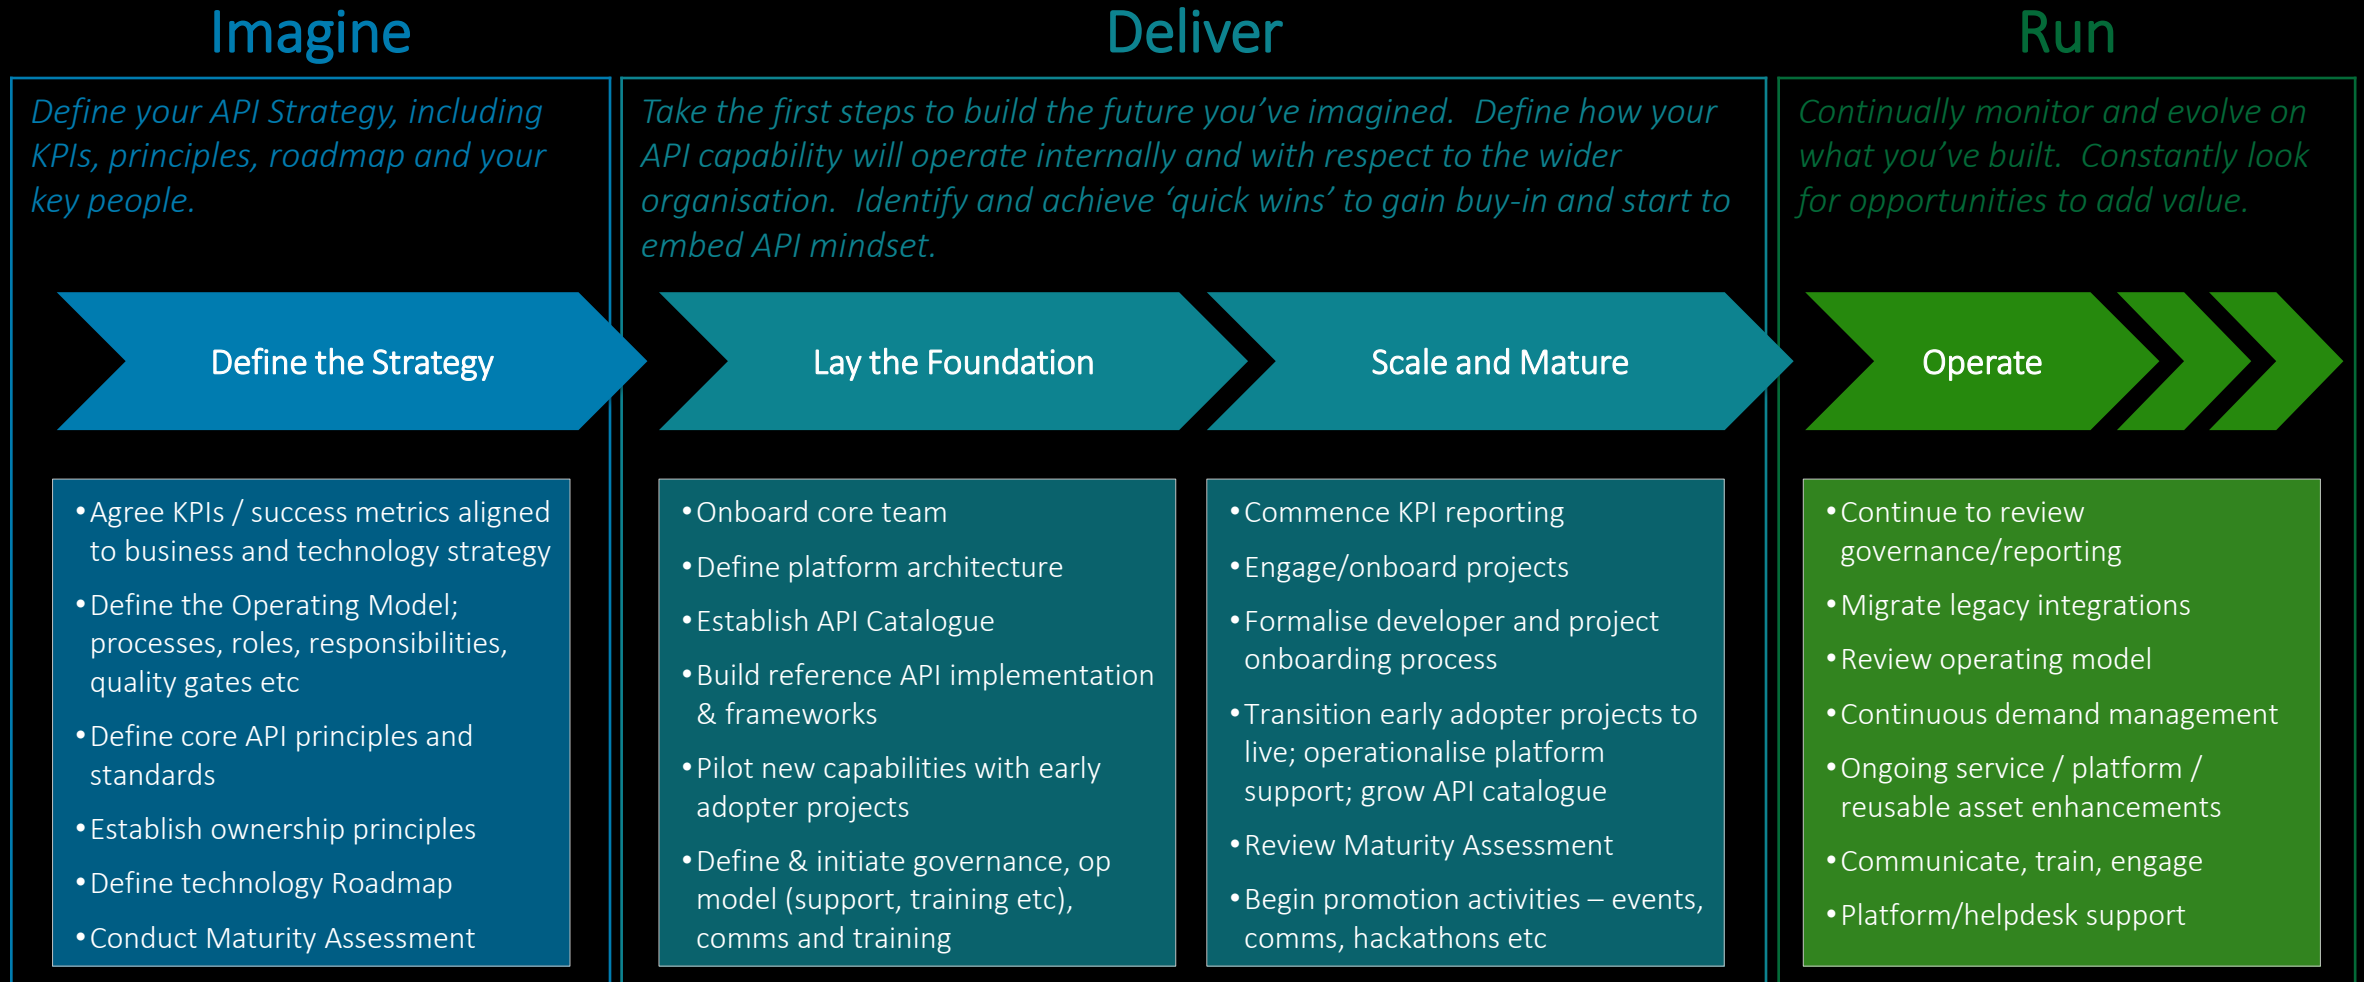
Imagine

Define your API Strategy, including KPIs, principles, roadmap and your key people.

Define the Strategy

• Agree KPIs / success metrics aligned to business and technology strategy
• Define the Operating Model; processes, roles, responsibilities, quality gates etc
• Define core API principles and standards
• Establish ownership principles
• Define technology Roadmap
• Conduct Maturity Assessment

Deliver

Take the first steps to build the future you've imagined. Define how your API capability will operate internally and with respect to the wider organisation. Identify and achieve 'quick wins' to gain buy-in and start to embed API mindset.

Lay the Foundation

• Onboard core team
• Define platform architecture
• Establish API Catalogue
• Build reference API implementation & frameworks
• Pilot new capabilities with early adopter projects
• Define & initiate governance, op model (support, training etc), comms and training

Scale and Mature

• Commence KPI reporting
• Engage/onboard projects
• Formalise developer and project onboarding process
• Transition early adopter projects to live; operationalise platform support; grow API catalogue
• Review Maturity Assessment
• Begin promotion activities – events, comms, hackathons etc

Run

Continually monitor and evolve on what you've built. Constantly look for opportunities to add value.

Operate

• Continue to review governance/reporting
• Migrate legacy integrations
• Review operating model
• Continuous demand management
• Ongoing service / platform / reusable asset enhancements
• Communicate, train, engage
• Platform/helpdesk support